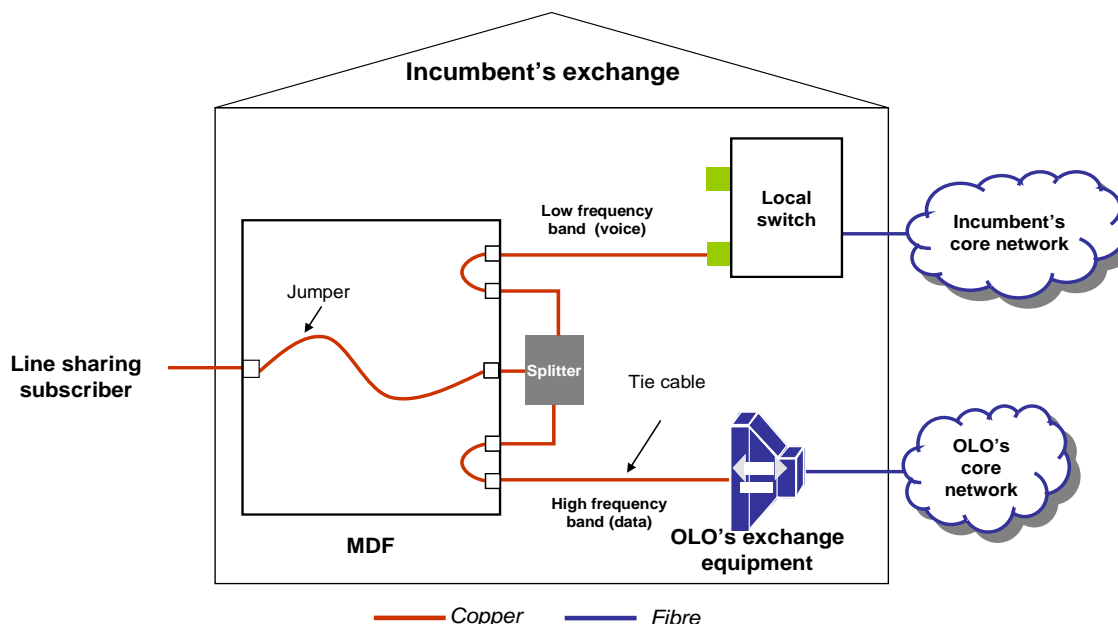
Incumbent's exchange

Local switch

Low frequency band (voice)

Incumbent's core network

Jumper

Line sharing subscriber

Splitter

Tie cable

OLO's core network

High frequency band (data)

MDF

OLO's exchange equipment

Copper

Fibre